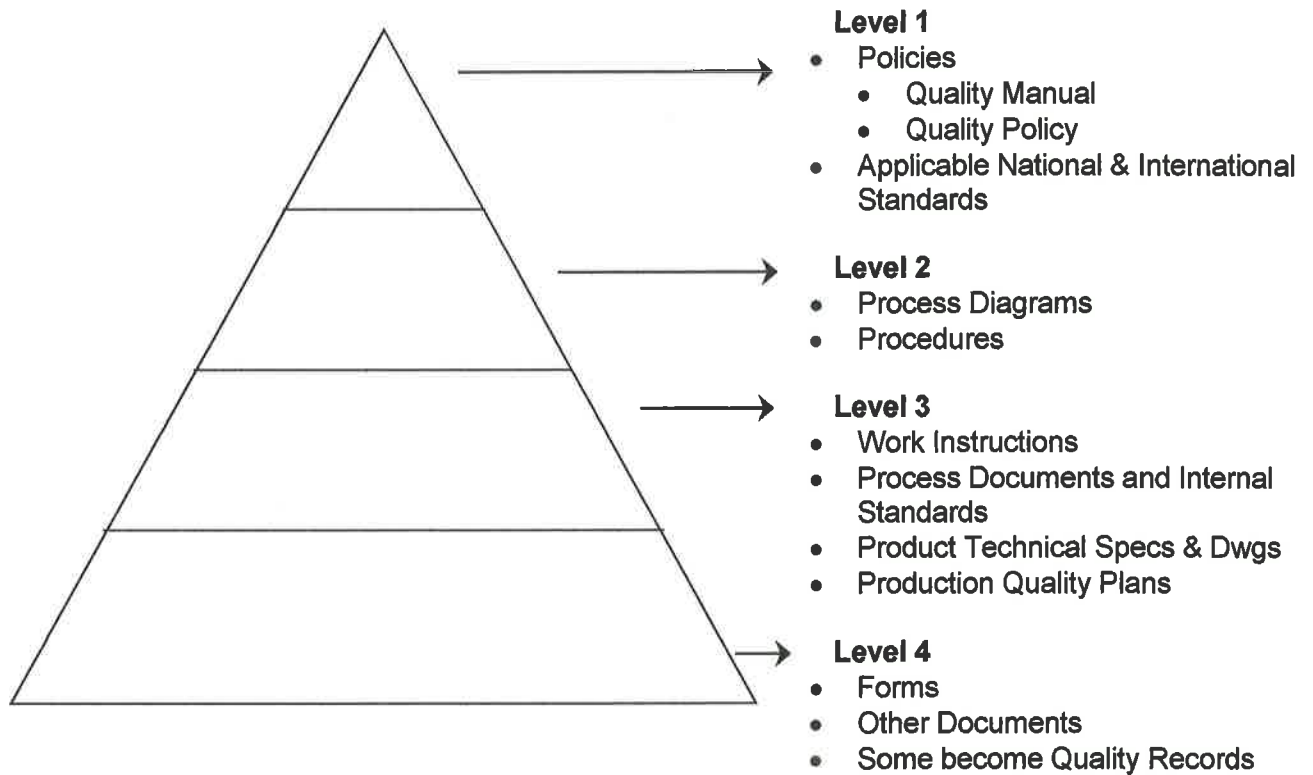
Level 1
- Policies
  - Quality Manual
  - Quality Policy
- Applicable National & International Standards

Level 2
- Process Diagrams
- Procedures

Level 3
- Work Instructions
- Process Documents and Internal Standards
- Product Technical Specs & Dwgs
- Production Quality Plans

Level 4
- Forms
- Other Documents
- Some become Quality Records